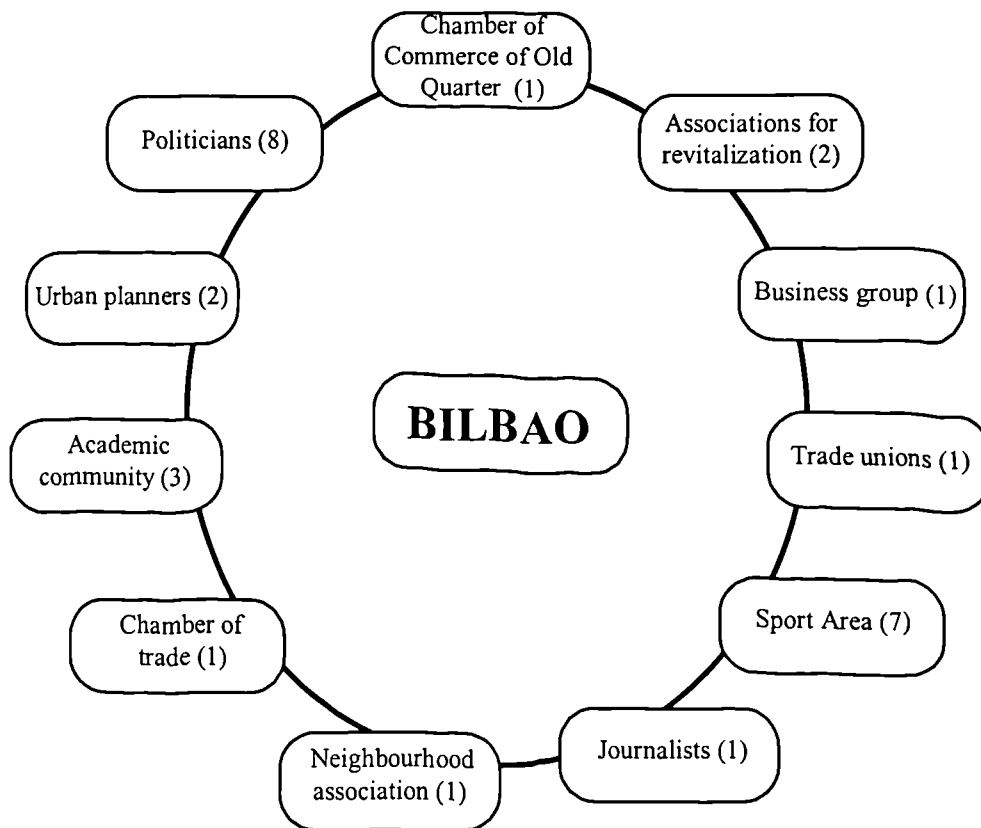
Chamber of Commerce of Old Quarter (1)

Associations for revitalization (2)

Business group (1)

Trade unions (1)

Sport Area (7)

Journalists (1)

Neighbourhood association (1)

Chamber of trade (1)

Academic community (3)

Urban planners (2)

Politicians (8)

BILBAO